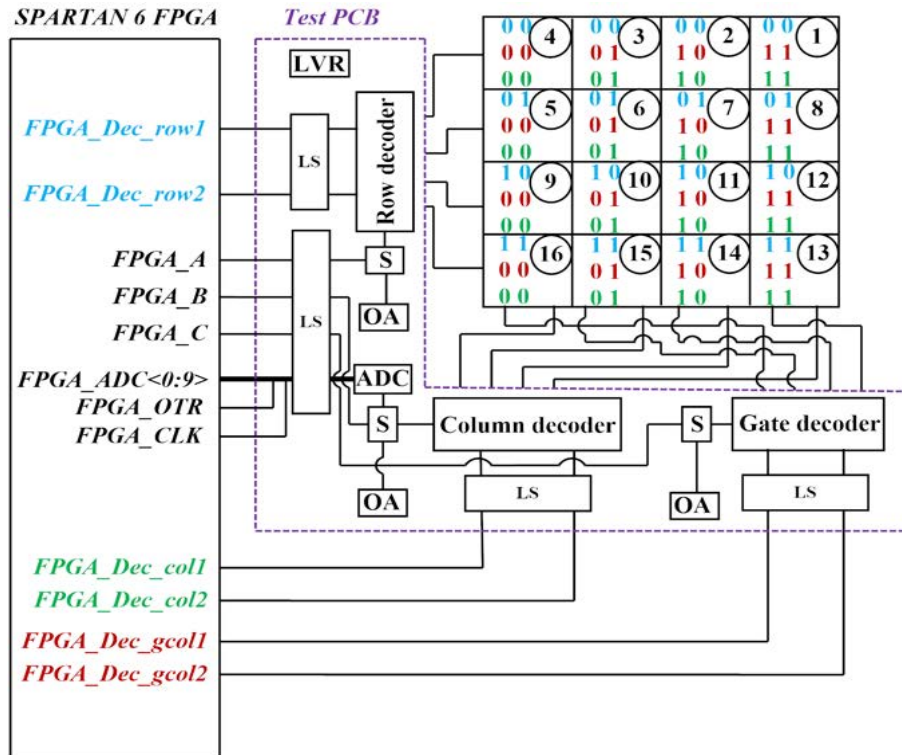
SPARTAN 6 FPGA
Test PCB
LVR
FPGA_Dec_row1
FPGA_Dec_row2
LS
Row decoder
FPGA_A
FPGA_B
FPGA_C
FPGA_ADC<0:9>
FPGA_OTR
FPGA_CLK
LS
S
OA
ADC
S
OA
Column decoder
LS
S
OA
Gate decoder
LS
FPGA_Dec_col1
FPGA_Dec_col2
FPGA_Dec_gcol1
FPGA_Dec_gcol2

| 0 0 0 0 0 0 (4) | 0 0 0 1 0 1 (3) | 0 0 1 0 1 0 (2) | 0 0 1 1 1 1 (1) |
|---|---|---|---|
| 0 1 0 0 0 0 (5) | 0 1 0 1 0 1 (6) | 0 1 1 0 1 0 (7) | 0 1 1 1 1 1 (8) |
| 1 0 0 0 0 0 (9) | 1 0 0 1 0 1 (10) | 1 0 1 0 1 0 (11) | 1 0 1 1 1 1 (12) |
| 1 1 0 0 0 0 (16) | 1 1 0 1 0 1 (15) | 1 1 1 0 1 0 (14) | 1 1 1 1 1 1 (13) |